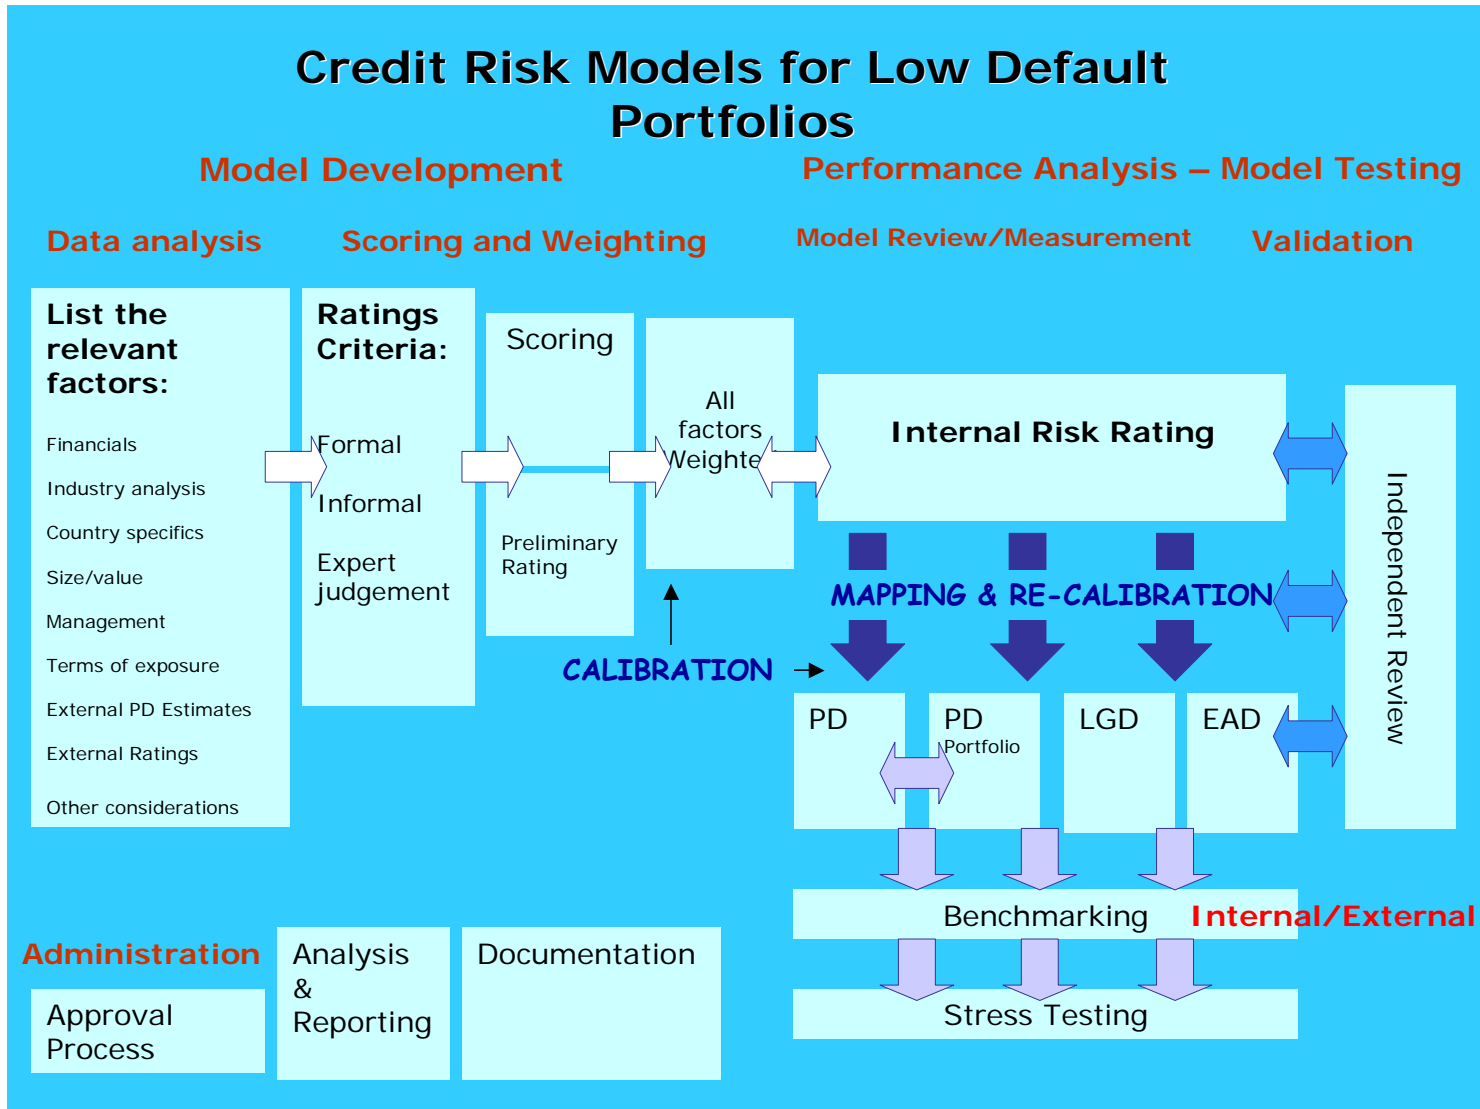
Credit Risk Models for Low Default Portfolios

Model Development

Performance Analysis – Model Testing

Data analysis

Scoring and Weighting

Model Review/Measurement

Validation

List the relevant factors:

Financials

Industry analysis

Country specifics

Size/value

Management

Terms of exposure

External PD Estimates

External Ratings

Other considerations

Ratings Criteria:

Formal

Informal

Expert judgement

Scoring

Preliminary Rating

All factors Weighte

Internal Risk Rating

Independent Review

MAPPING & RE-CALIBRATION

CALIBRATION

PD

PD Portfolio

LGD

EAD

Benchmarking

Internal/External

Stress Testing

Administration

Approval Process

Analysis & Reporting

Documentation